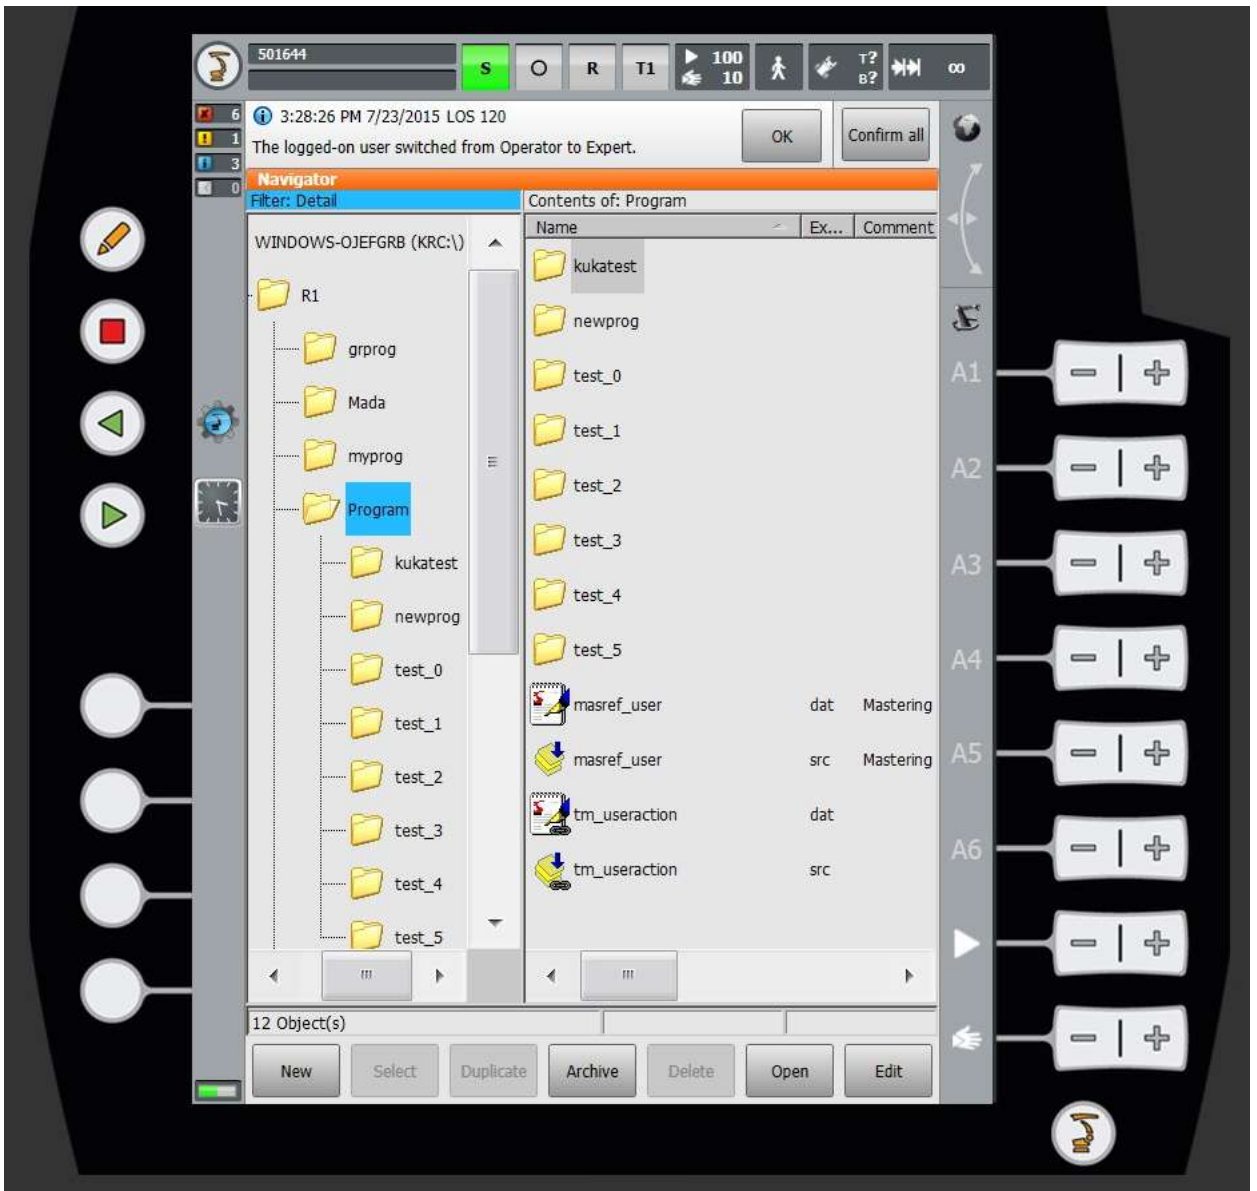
501644

S O R T1 100 10 T? B? ∞

6 1 3 0

3:28:26 PM 7/23/2015 LOS 120
The logged-on user switched from Operator to Expert.

OK
Confirm all

Navigator
Filter: Detail
Contents of: Program

WINDOWS-OJEFGRB (KRC:\)
R1
grprog
Mada
myprog
Program
kukatest
newprog
test_0
test_1
test_2
test_3
test_4
test_5

| Name | Ex... | Comment |
|---|---|---|
| kukatest | | |
| newprog | | |
| test_0 | | |
| test_1 | | |
| test_2 | | |
| test_3 | | |
| test_4 | | |
| test_5 | | |
| masref_user | dat | Mastering |
| masref_user | src | Mastering |
| tm_useraction | dat | |
| tm_useraction | src | |

12 Object(s)

New Select Duplicate Archive Delete Open Edit

A1 A2 A3 A4 A5 A6